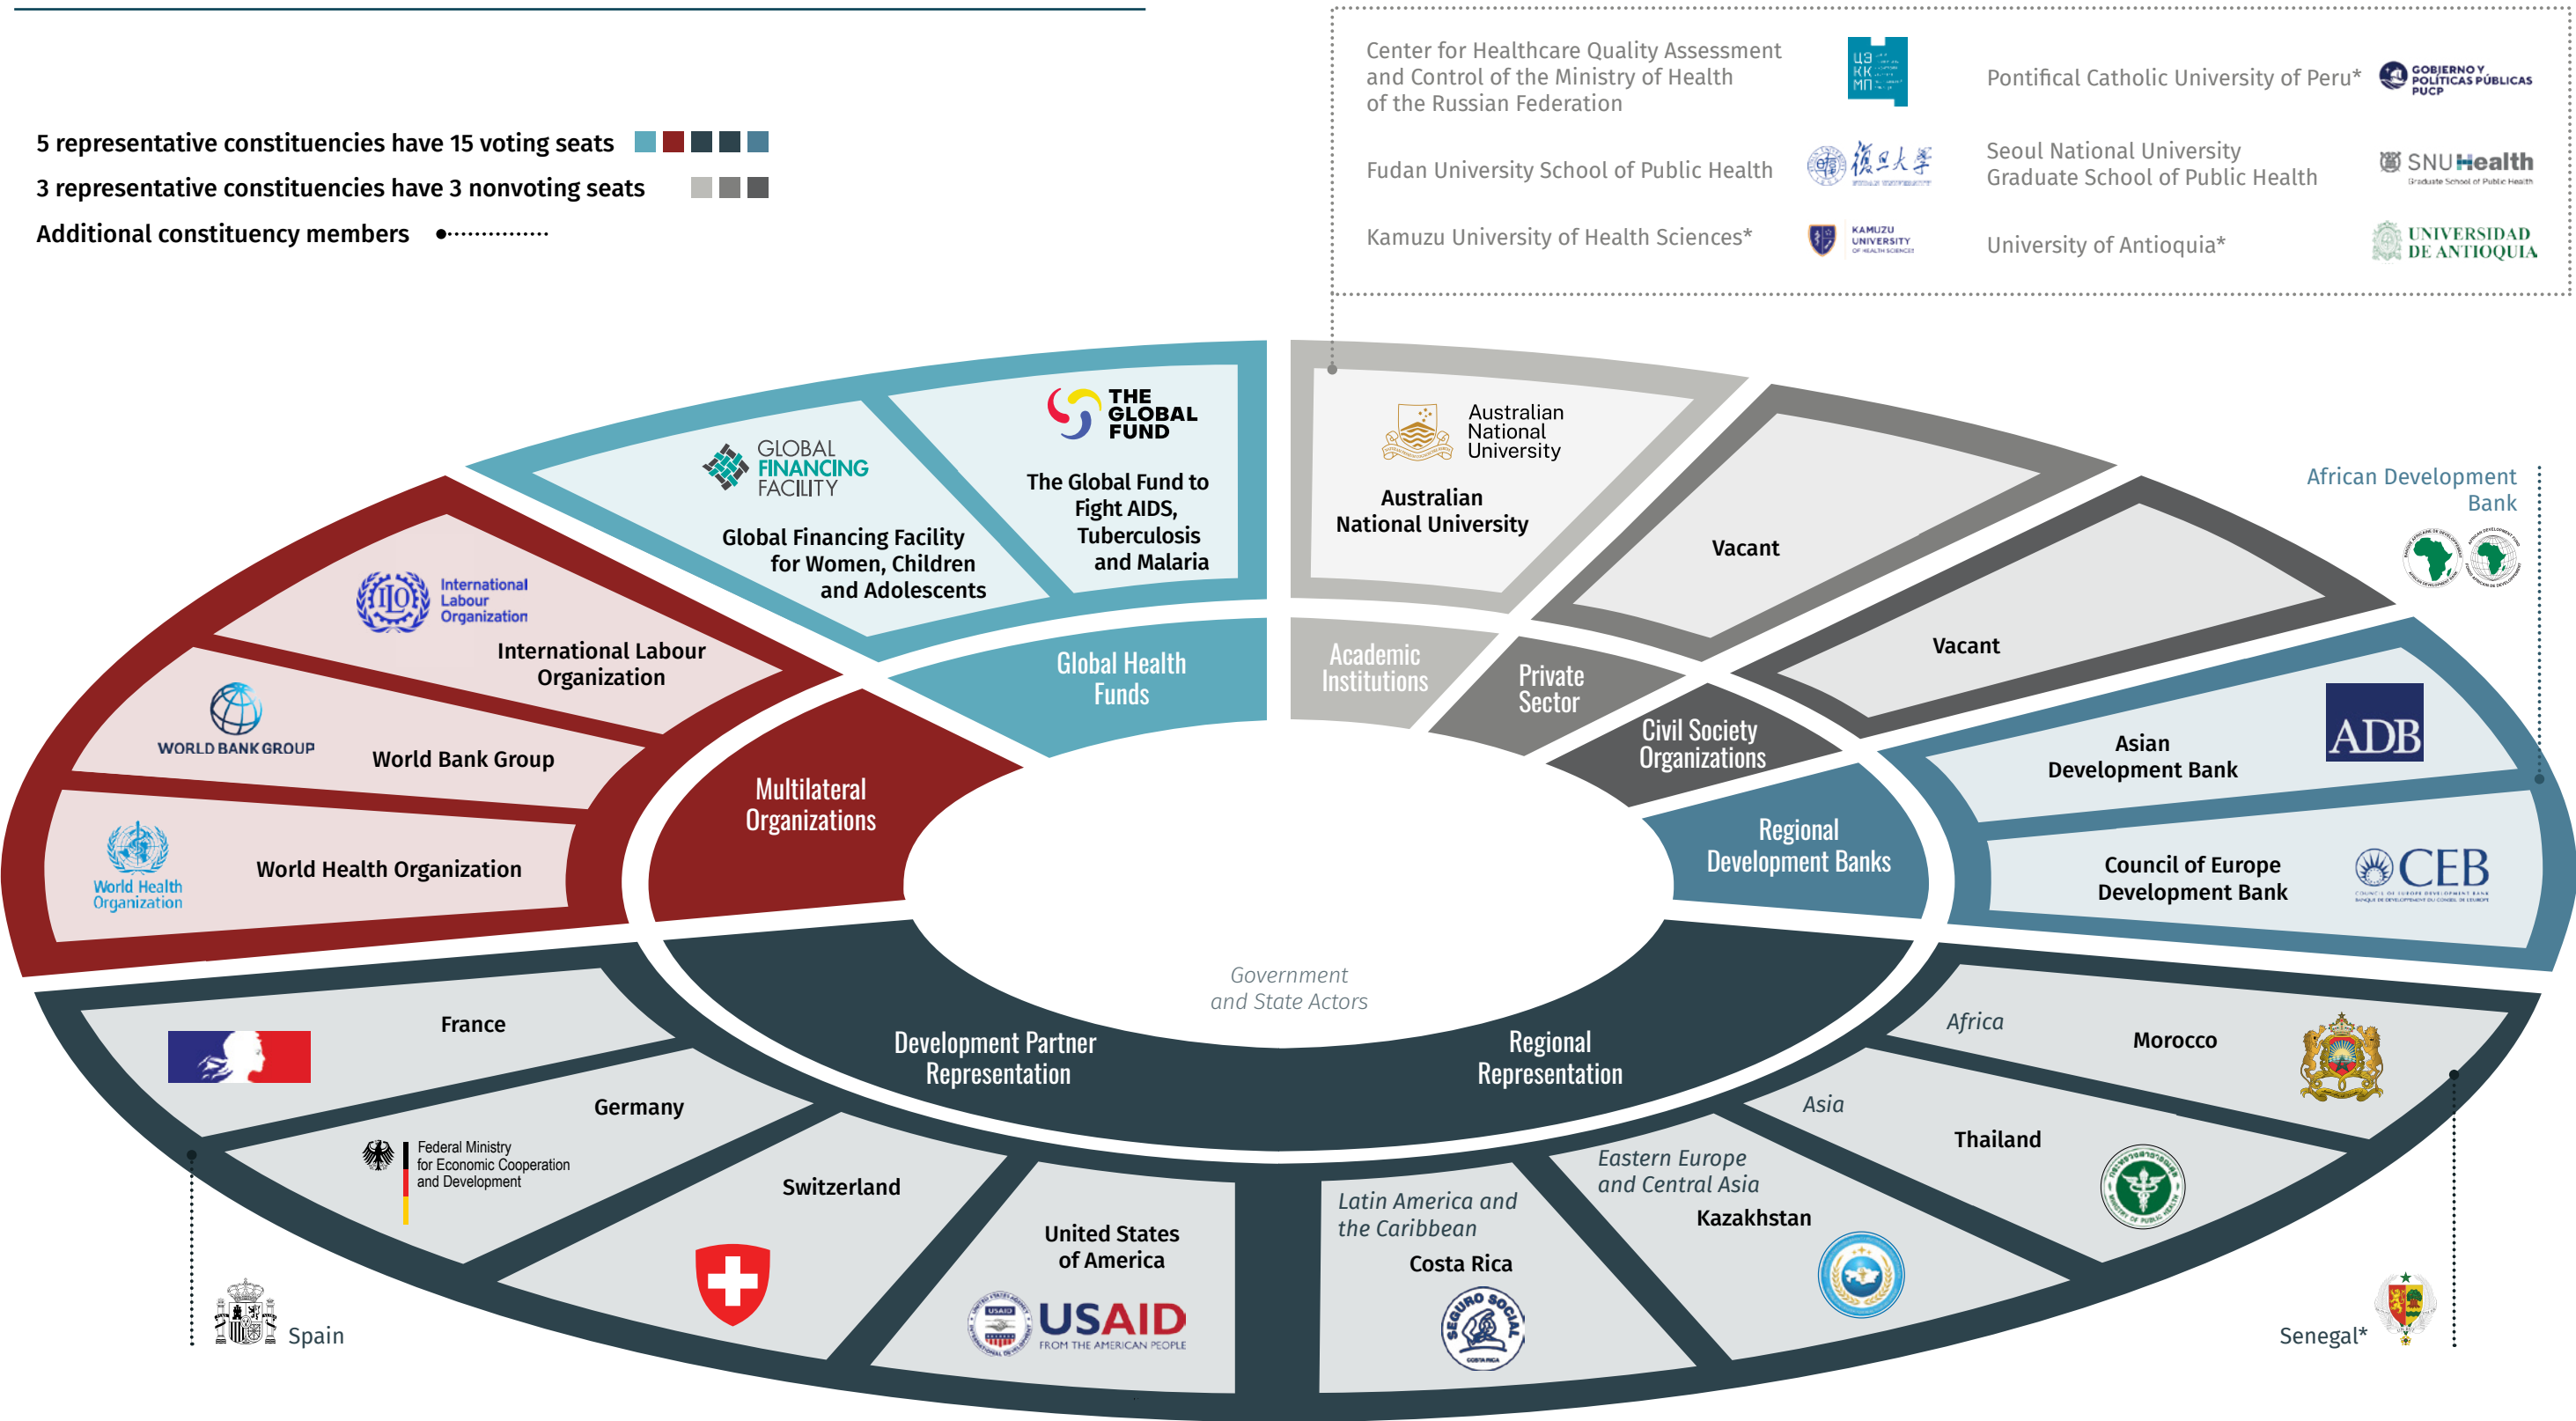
5 representative constituencies have 15 voting seats

3 representative constituencies have 3 nonvoting seats

Additional constituency members

Center for Healthcare Quality Assessment and Control of the Ministry of Health of the Russian Federation

Pontifical Catholic University of Peru*

GOBIERNO Y POLÍTICAS PÚBLICAS PUCP

Fudan University School of Public Health

Seoul National University Graduate School of Public Health

SNU Health

Kamuzu University of Health Sciences*

KAMUZU UNIVERSITY OF HEALTH SCIENCES

University of Antioquia*

UNIVERSIDAD DE ANTIOQUIA

THE GLOBAL FUND

The Global Fund to Fight AIDS, Tuberculosis and Malaria

GLOBAL FINANCING FACILITY

Global Financing Facility for Women, Children and Adolescents

Global Health Funds

Australian National University

Australian National University

Vacant

Vacant

African Development Bank

International Labour Organization

International Labour Organization

WORLD BANK GROUP

World Bank Group

World Health Organization

World Health Organization

Multilateral Organizations

Academic Institutions

Private Sector

Civil Society Organizations

Asian Development Bank

ADB

Regional Development Banks

Council of Europe Development Bank

CEB

Government and State Actors

France

Development Partner Representation

Regional Representation

Africa

Morocco

Germany

Federal Ministry for Economic Cooperation and Development

Asia

Thailand

Switzerland

United States of America

USAID FROM THE AMERICAN PEOPLE

Latin America and the Caribbean

Costa Rica

Eastern Europe and Central Asia

Kazakhstan

Spain

Senegal*